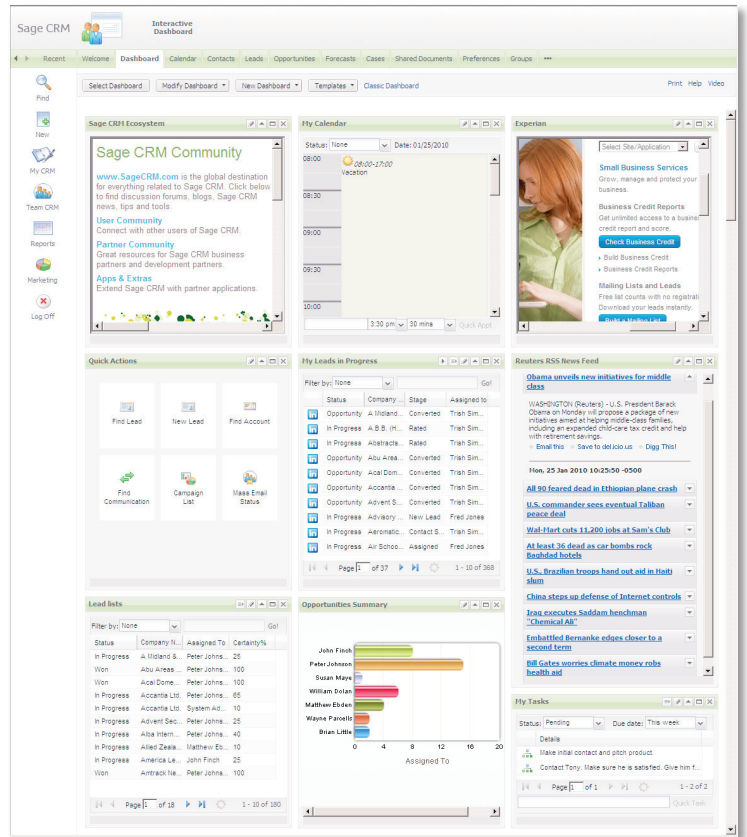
Sage CRM

Interactive Dashboard

Recent | Welcome | Dashboard | Calendar | Contacts | Leads | Opportunities | Forecasts | Cases | Shared Documents | Preferences | Groups

Select Dashboard | Modify Dashboard | New Dashboard | Templates | Classic Dashboard

Print Help Video

Find
New
My CRM
Team CRM
Reports
Marketing
Log Off

Sage CRM Ecosystem

Sage CRM Community

www.SageCRM.com is the global destination for everything related to Sage CRM. Click below to visit discussion forums, blogs, Sage CRM news, tips and tools.

User Community
Connect with other users of Sage CRM.

Partner Community
Great resources for Sage CRM business partners and development partners.

Apps & Extras
Extend Sage CRM with partner applications.

My Calendar

Status: None Date: 01/25/2010

08:00 08:00-17:00 Vacation
08:30
09:00
09:30
10:00

3:30 pm | 30 mins | Quick Appt

Experian

Select Site/Application

Small Business Services
Grow, manage and protect your business.

Business Credit Reports
Get unlimited access to a busine credit report and score.

Check Business Credit

Build Business Credit
Business Credit Reports

Mailing Lists and Leads
Free list counts with no registrati Download your leads instantly.

Build a Mailing List

Quick Actions

Find Lead | New Lead | Find Account
Find Communication | Campaign List | Mass Email Status

My Leads in Progress

Filter by: None Go!

| Status | Company ... | Stage | Assigned to |
|---|---|---|---|
| Opportunity | A Midland ... | Converted | Trish Sim... |
| In Progress | A.B.B. (H... | Rated | Trish Sim... |
| In Progress | Abstracta... | Rated | Trish Sim... |
| Opportunity | Abu Area ... | Converted | Trish Sim... |
| Opportunity | Acal Dom... | Converted | Trish Sim... |
| Opportunity | Accantia ... | Converted | Trish Sim... |
| Opportunity | Advent S... | Converted | Trish Sim... |
| In Progress | Advisory ... | New Lead | Fred Jones |
| In Progress | Aeromatic... | Contact S... | Trish Sim... |
| In Progress | Air Schoo... | Assigned | Fred Jones |

Page 1 of 37 | 1 - 10 of 368

Reuters RSS News Feed

Obama unveils new initiatives for middle class

WASHINGTON (Reuters) - U.S. President Barack Obama on Monday will propose a package of new initiatives aimed at helping middle-class families, including an expanded child-care tax credit and help with retirement savings.

Email this · Save to del.icio.us · Digg This!

Mon, 25 Jan 2010 10:25:50 -0500

All 90 feared dead in Ethiopian plane crash
U.S. commander sees eventual Taliban peace deal
Wal-Mart cuts 11,200 jobs at Sam's Club
At least 36 dead as car bombs rock Baghdad hotels
U.S., Brazilian troops hand out aid in Haiti slum
China steps up defense of Internet controls
Iraq executes Saddam henchman "Chemical Ali"
Embattled Bernanke edges closer to a second term
Bill Gates worries climate money robs health aid

Lead lists

Filter by: None Go!

| Status | Company N... | Assigned To | Certainty% |
|---|---|---|---|
| In Progress | A Midland &... | Peter Johns... | 25 |
| Won | Abu Areas ... | Peter Johns... | 100 |
| Won | Acal Dome... | Peter Johns... | 100 |
| In Progress | Accantia Ltd. | Peter Johns... | 65 |
| In Progress | Accantia Ltd. | System Ad... | 10 |
| In Progress | Advent Sec... | Peter Johns... | 25 |
| In Progress | Alba Intern... | Peter Johns... | 40 |
| In Progress | Allied Zeala... | Matthew Eb... | 10 |
| In Progress | America Le... | John Finch | 25 |
| Won | Amtrack Ne... | Peter Johns... | 100 |

Page 1 of 18 | 1 - 10 of 180

Opportunities Summary

John Finch
Peter Johnson
Susan Maye
William Dolan
Matthew Ebden
Wayne Parcells
Brian Little

0 4 8 12 16 20
Assigned To

My Tasks

Status: Pending Due date: This week

Details
Make initial contact and pitch product.
Contact Tony. Make sure he is satisfied. Give him f...

Page 1 of 1 | 1 - 2 of 2

Quick Task